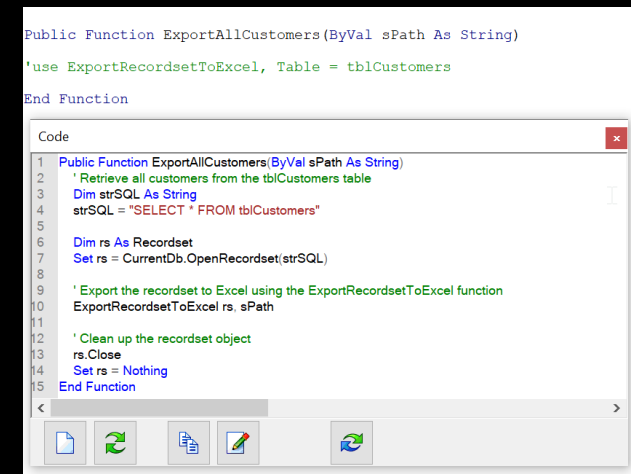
Public Function ExportAllCustomers(ByVal sPath As String)

'use ExportRecordsetToExcel, Table = tblCustomers

End Function

Code

×

1 Public Function ExportAllCustomers(ByVal sPath As String)
2 ' Retrieve all customers from the tblCustomers table
3 Dim strSQL As String
4 strSQL = "SELECT * FROM tblCustomers"
5
6 Dim rs As Recordset
7 Set rs = CurrentDb.OpenRecordset(strSQL)
8
9 ' Export the recordset to Excel using the ExportRecordsetToExcel function
10 ExportRecordsetToExcel rs, sPath
11
12 ' Clean up the recordset object
13 rs.Close
14 Set rs = Nothing
15 End Function